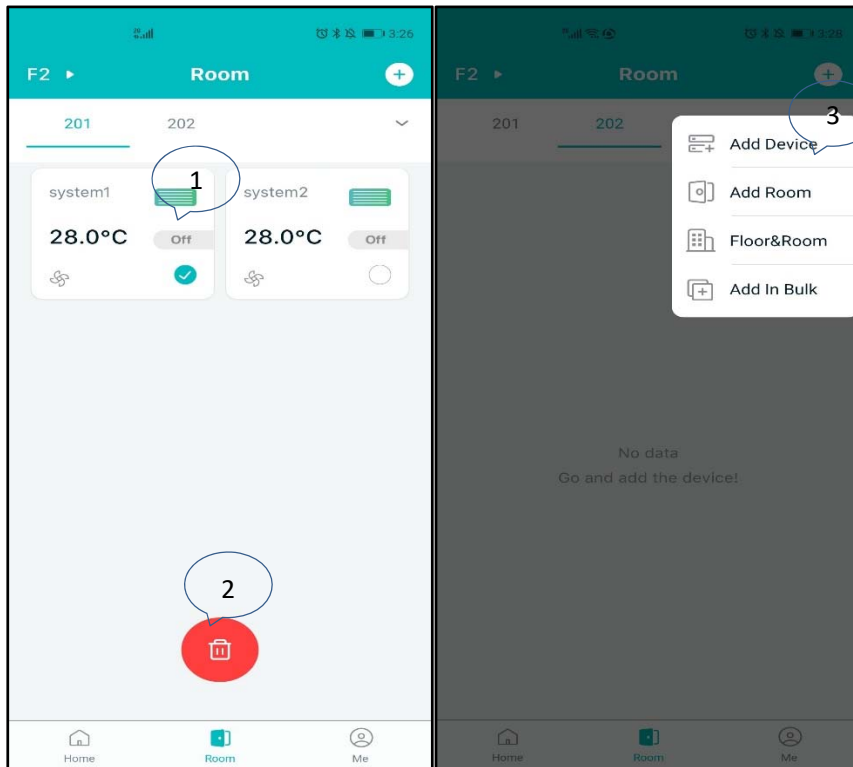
3:26

F2 ▸ Room

201 202

1

system1

28.0°C Off

system2

28.0°C Off

2

Home Room Me

3:28

F2 ▸ Room

201 202

3

Add Device

Add Room

Floor&Room

Add In Bulk

No data
Go and add the device!

Home Room Me